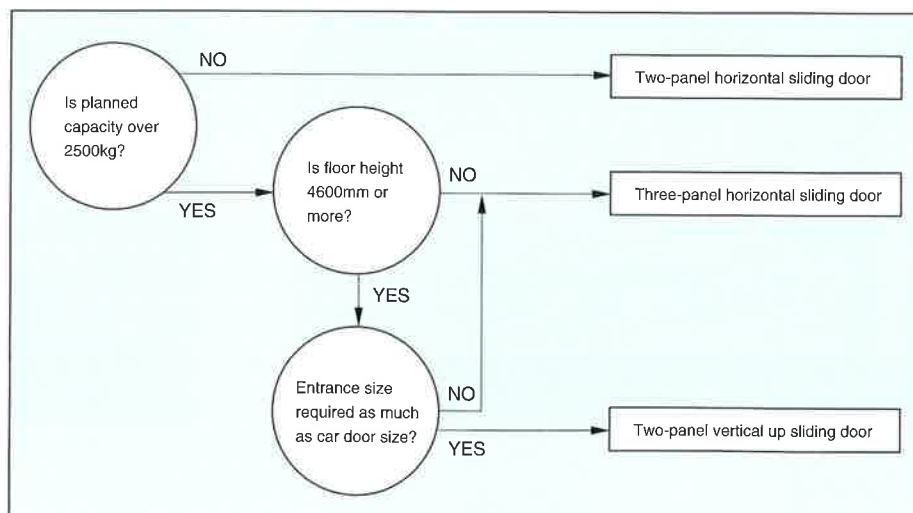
Is planned capacity over 2500kg?

NO

Two-panel horizontal sliding door

YES

Is floor height 4600mm or more?

NO

Three-panel horizontal sliding door

YES

Entrance size required as much as car door size?

NO

YES

Two-panel vertical up sliding door